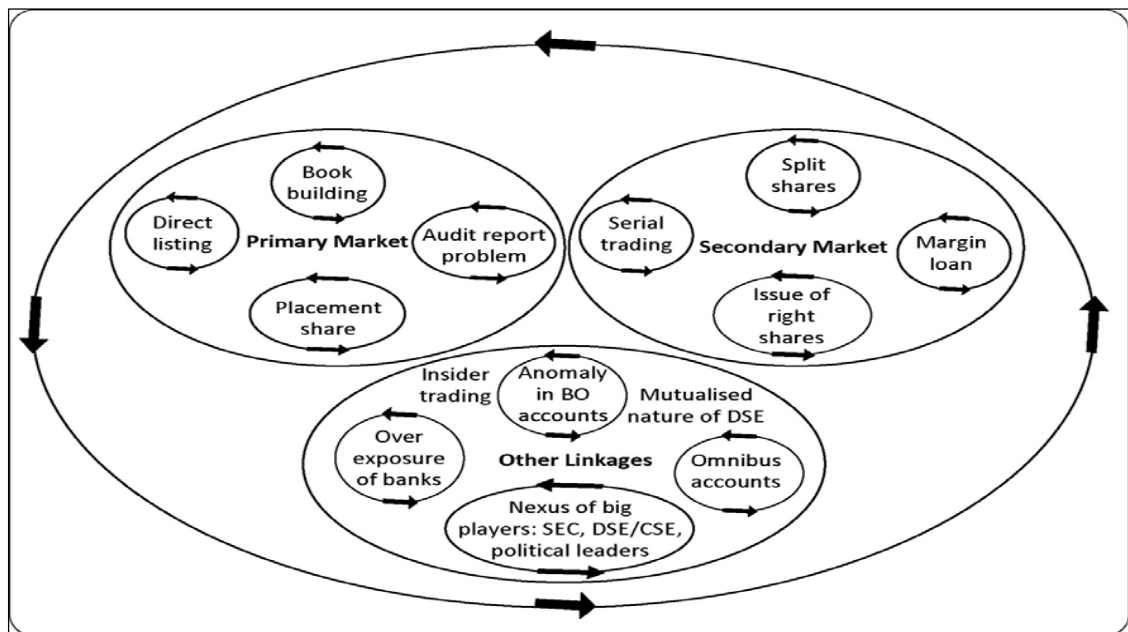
Book building

Direct listing

Primary Market

Audit report problem

Placement share

Split shares

Serial trading

Secondary Market

Margin loan

Issue of right shares

Insider trading

Anomaly in BO accounts

Mutualised nature of DSE

Over exposure of banks

Other Linkages

Omnibus accounts

Nexus of big players: SEC, DSE/CSE, political leaders